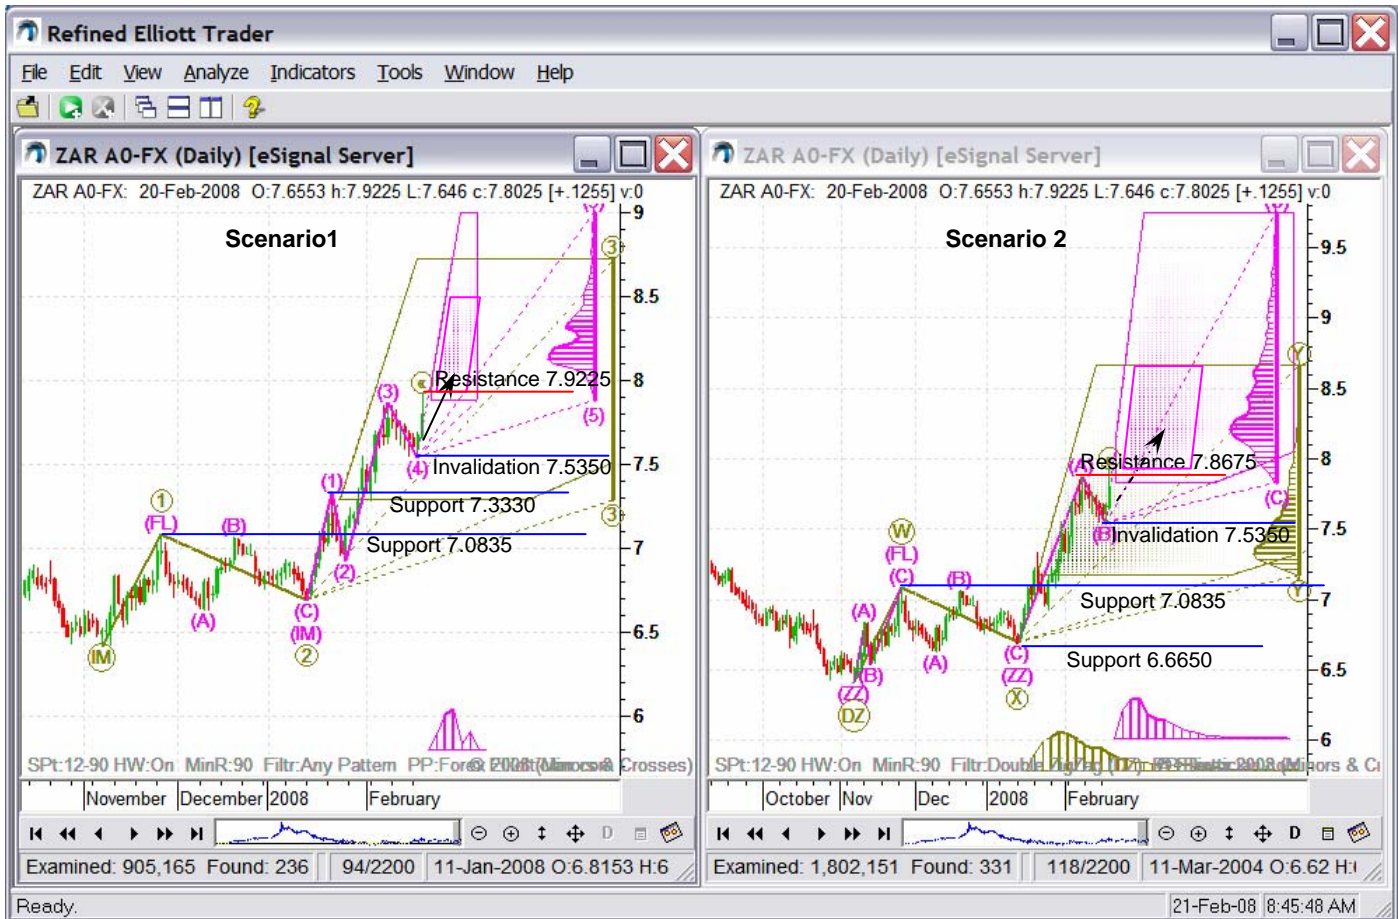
Refined Elliott Trader

File Edit View Analyze Indicators Tools Window Help

ZAR A0-FX (Daily) [eSignal Server]

ZAR A0-FX: 20-Feb-2008 O:7.6553 h:7.9225 L:7.646 c:7.8025 [+.1255] v:0

Scenario1

Resistance 7.9225

Invalidation 7.5350

Support 7.3330

Support 7.0835

(1) (FL) (B) (A) (C) (IM) (2) (1) (2) (3) (4) (5) (3) (3) (IM)

9
8.5
8
7.5
7
6.5
6

SPt:12-90 HW:On MinR:90 Filtr:Any Pattern PP:Forex 2008 (Minors & Crosses)

November December 2008 February

Examined: 905,165 Found: 236 | 94/2200 | 11-Jan-2008 O:6.8153 H:6

ZAR A0-FX (Daily) [eSignal Server]

ZAR A0-FX: 20-Feb-2008 O:7.6553 h:7.9225 L:7.646 c:7.8025 [+.1255] v:0

Scenario 2

Resistance 7.8675

Invalidation 7.5350

Support 7.0835

Support 6.6650

(W) (FL) (C) (B) (A) (A) (B) (ZZ) (DZ) (C) (ZZ) (X) (A) (B) (C) (Y) (Y)

9.5
9
8.5
8
7.5
7
6.5
6

SPt:12-90 HW:On MinR:90 Filtr:Double Zigzag PP:Forex 2008 (Minors & Cr

October Nov Dec 2008 February

Examined: 1,802,151 Found: 331 | 118/2200 | 11-Mar-2004 O:6.62 H:

Ready. 21-Feb-08 8:45:48 AM